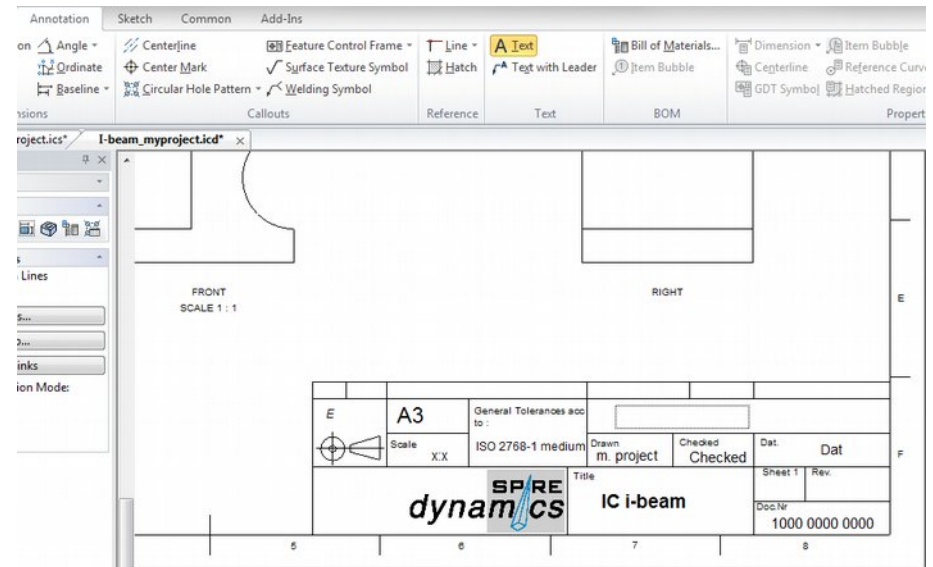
Annotation Sketch Common Add-Ins

on Angle Ordinate Baseline

nsions

Centerline Center Mark Circular Hole Pattern

Feature Control Frame Surface Texture Symbol Welding Symbol

Callouts

Line Hatch

Reference

Text Text with Leader

Text

Bill of Materials... Item Bubble

BOM

Dimension Item Bubble Centerline Reference Curve GDT Symbol Hatched Region

Propert

roject.ics* I-beam_myproject.icd* ×

Lines

s...

...

inks

ion Mode:

FRONT
SCALE 1 : 1

RIGHT

E

| E | A3 | General Tolerances acc to : | | | |
|---|---|---|---|---|---|
| | Scale X:X | ISO 2768-1 medium | Drawn m. project | Checked Checked | Dat. Dat |
| SPIRE dynamics | | Title IC i-beam | | | Sheet 1 Rev. |
| | | | | | Doc.Nr 1000 0000 0000 |

F

5 6 7 8